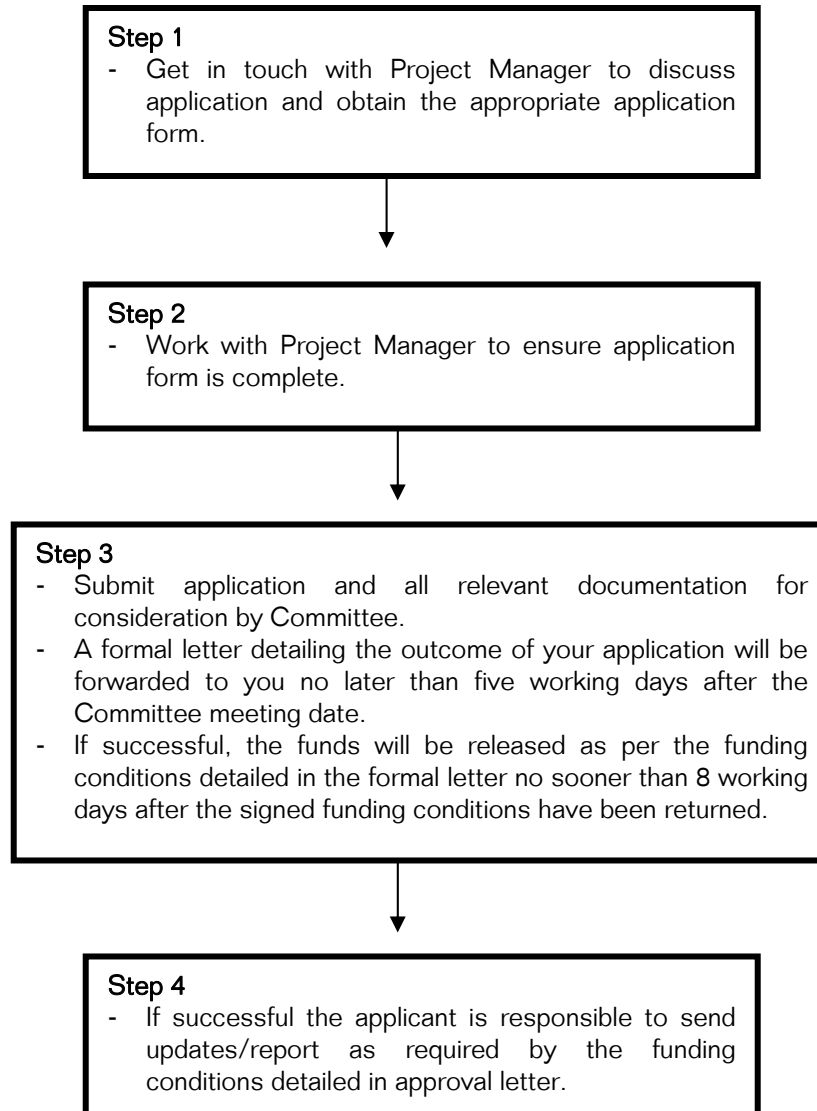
Step 1
- Get in touch with Project Manager to discuss application and obtain the appropriate application form.

Step 2
- Work with Project Manager to ensure application form is complete.

Step 3
- Submit application and all relevant documentation for consideration by Committee.
- A formal letter detailing the outcome of your application will be forwarded to you no later than five working days after the Committee meeting date.
- If successful, the funds will be released as per the funding conditions detailed in the formal letter no sooner than 8 working days after the signed funding conditions have been returned.

Step 4
- If successful the applicant is responsible to send updates/report as required by the funding conditions detailed in approval letter.